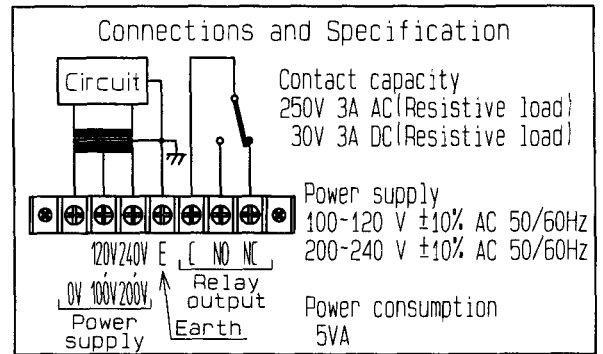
Connections and Specification

Circuit

Contact capacity
250V 3A AC(Resistive load)
30V 3A DC(Resistive load)

Power supply
100-120 V ±10% AC 50/60Hz
200-240 V ±10% AC 50/60Hz

120V 240V E C NO NC
0V 100V 200V
Power supply
Earth
Relay output

Power consumption
5VA